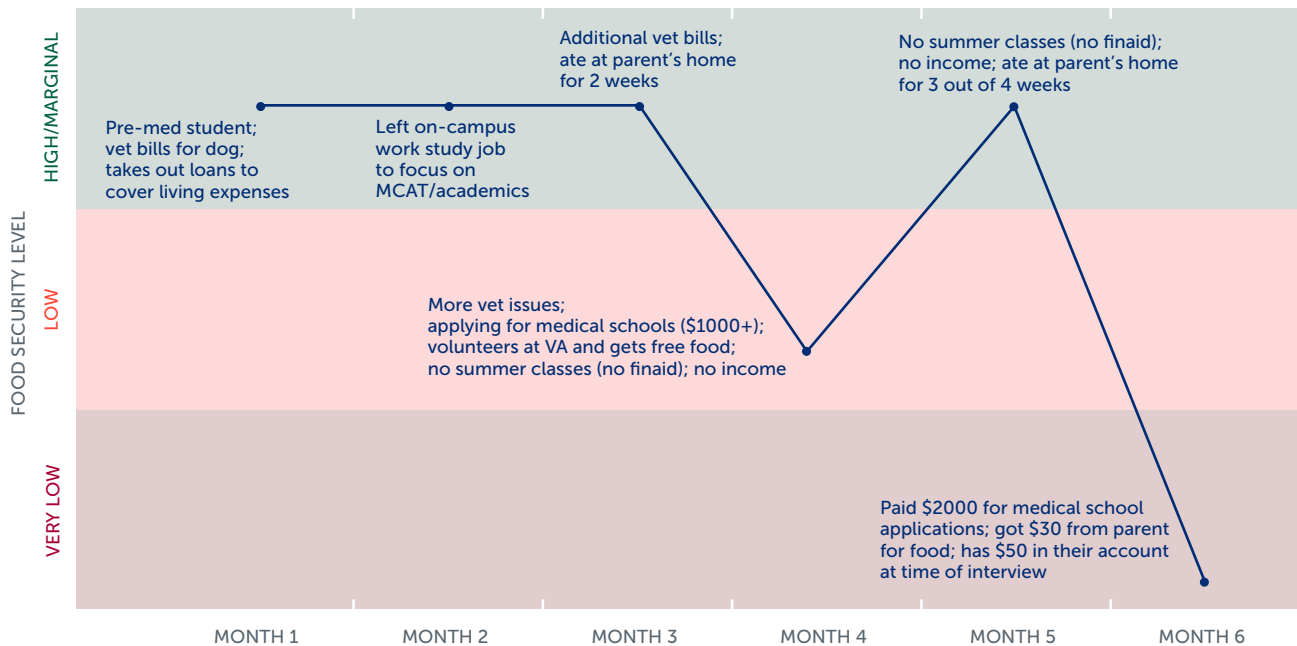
FOOD SECURITY LEVEL

HIGH/MARGINAL

LOW

VERY LOW

Pre-med student; vet bills for dog; takes out loans to cover living expenses

Left on-campus work study job to focus on MCAT/academics

Additional vet bills; ate at parent's home for 2 weeks

More vet issues; applying for medical schools ($1000+); volunteers at VA and gets free food; no summer classes (no finaid); no income

No summer classes (no finaid); no income; ate at parent's home for 3 out of 4 weeks

Paid $2000 for medical school applications; got $30 from parent for food; has $50 in their account at time of interview

MONTH 1

MONTH 2

MONTH 3

MONTH 4

MONTH 5

MONTH 6